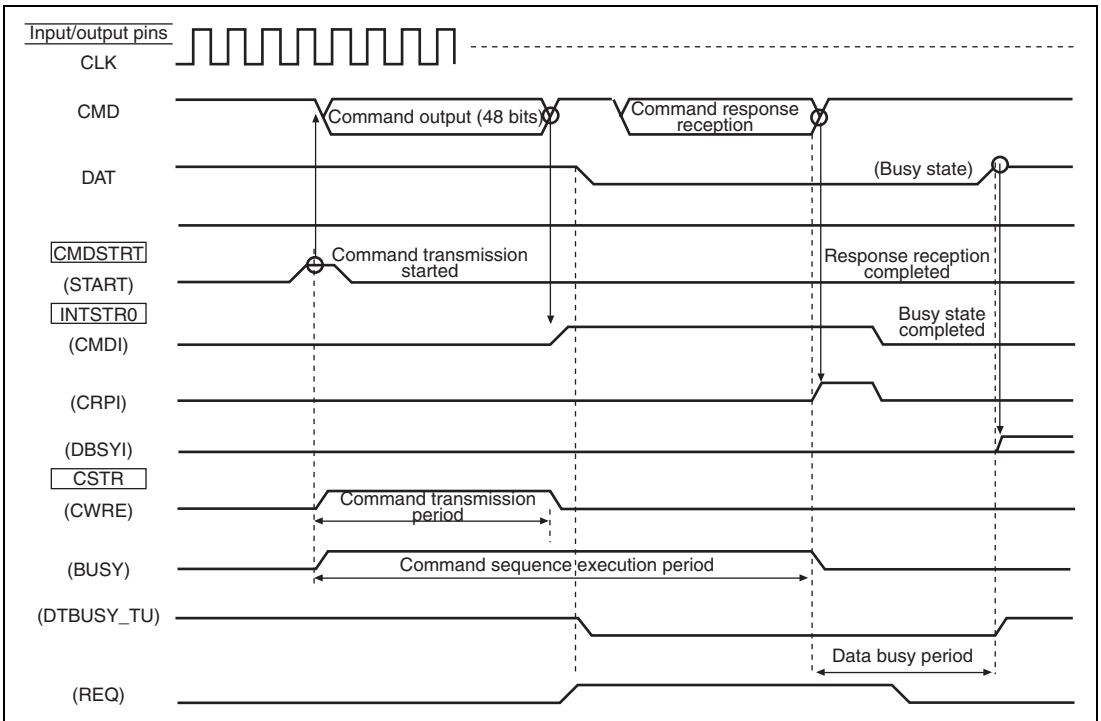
Input/output pins
CLK
CMD
Command output (48 bits)
Command response reception
DAT
(Busy state)
CMDSTRT
(START)
Command transmission started
Response reception completed
INTSTR0
(CMDI)
Busy state completed
(CRPI)
(DBSYI)
CSTR
(CWRE)
Command transmission period
(BUSY)
Command sequence execution period
(DTBUSY_TU)
Data busy period
(REQ)